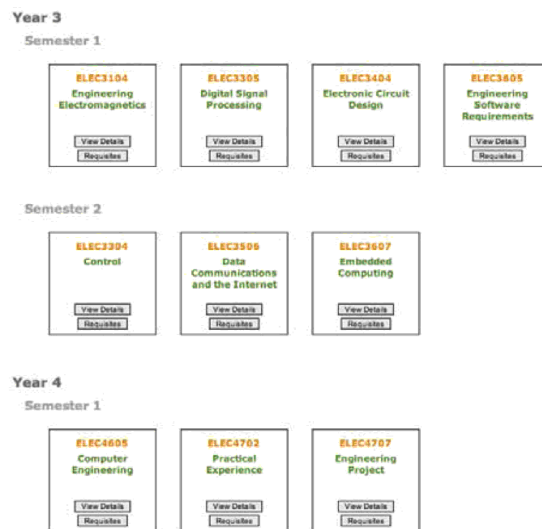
Year 3

Semester 1

ELEC3104
Engineering Electromagnetics
View Details
Requisites

ELEC3305
Digital Signal Processing
View Details
Requisites

ELEC3404
Electronic Circuit Design
View Details
Requisites

ELEC3605
Engineering Software Requirements
View Details
Requisites

Semester 2

ELEC3304
Control
View Details
Requisites

ELEC3506
Data Communications and the Internet
View Details
Requisites

ELEC3607
Embedded Computing
View Details
Requisites

Year 4

Semester 1

ELEC4605
Computer Engineering
View Details
Requisites

ELEC4702
Practical Experience
View Details
Requisites

ELEC4707
Engineering Project
View Details
Requisites